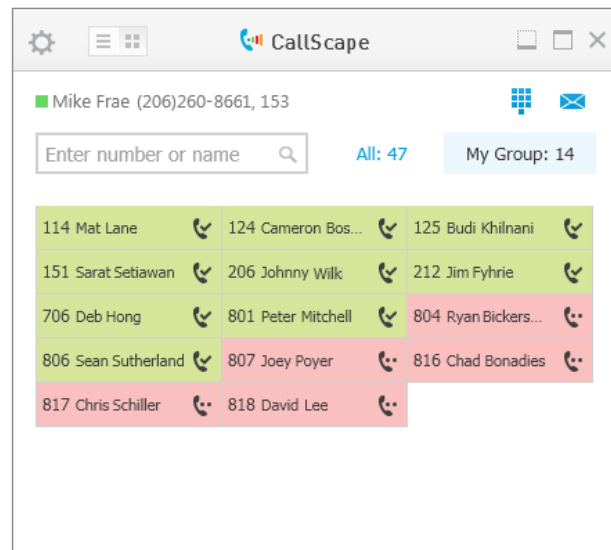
CallScape

Mike Frae (206)260-8661, 153

Enter number or name

All: 47

My Group: 14

| | | |
|---|---|---|
| 114 Mat Lane | 124 Cameron Bos... | 125 Budi Khilnani |
| 151 Sarat Setiawan | 206 Johnny Wilk | 212 Jim Fyhrie |
| 706 Deb Hong | 801 Peter Mitchell | 804 Ryan Bickers... |
| 806 Sean Sutherland | 807 Joey Poyer | 816 Chad Bonadies |
| 817 Chris Schiller | 818 David Lee | |